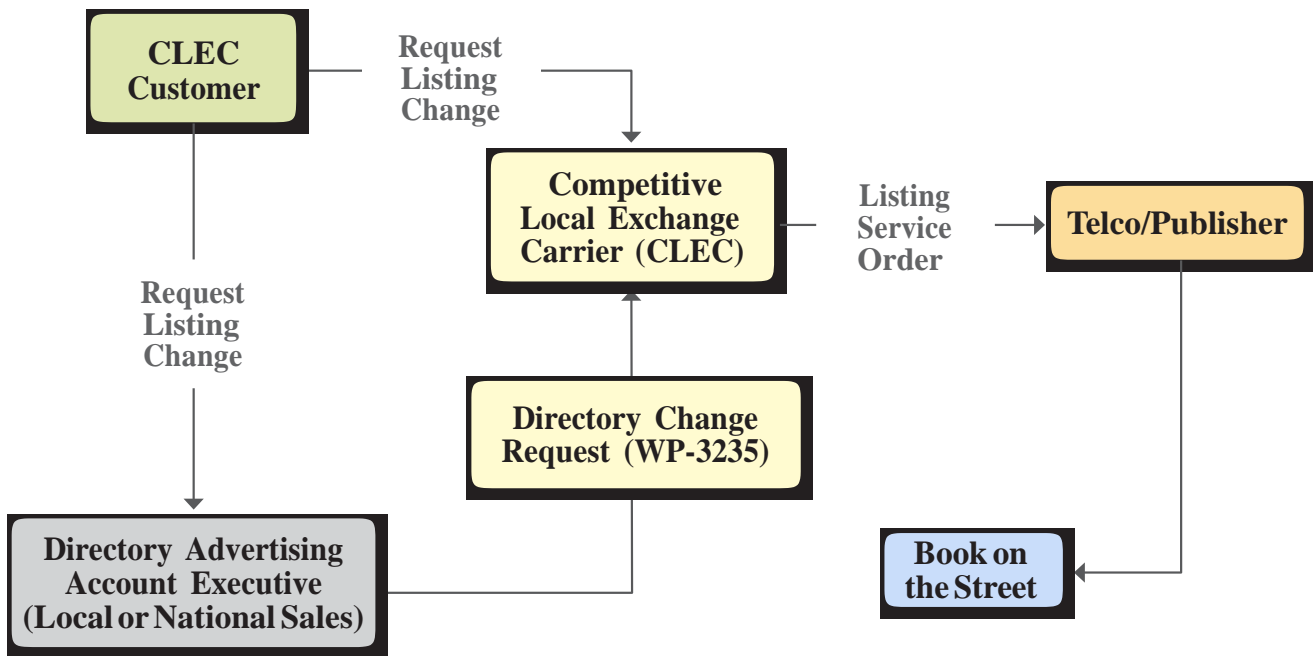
CLEC Customer

Request Listing Change

Competitive Local Exchange Carrier (CLEC)

Listing Service Order

Telco/Publisher

Request Listing Change

Directory Change Request (WP-3235)

Directory Advertising Account Executive (Local or National Sales)

Book on the Street